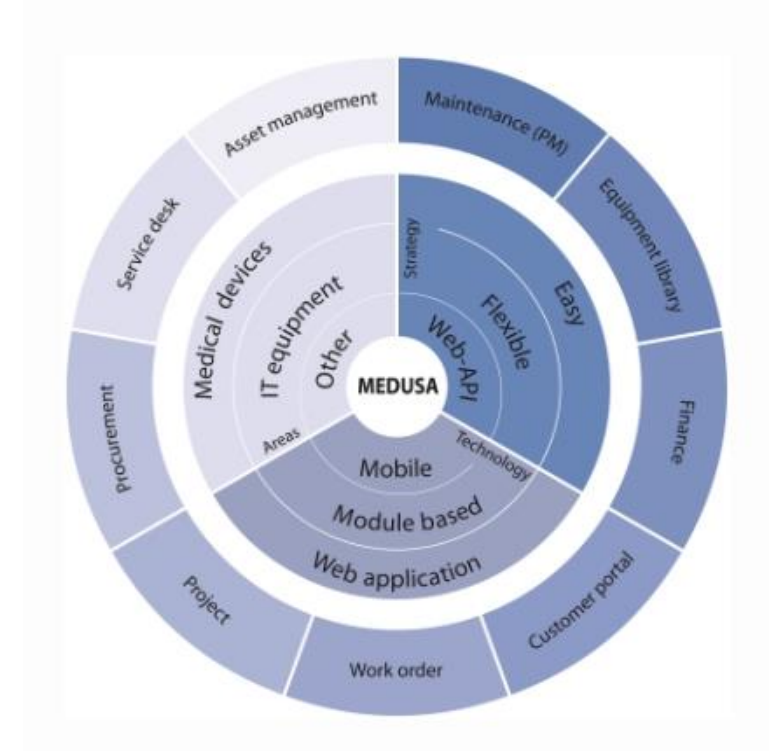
Asset management
Maintenance (PM)
Equipment library
Finance
Customer portal
Work order
Project
Procurement
Service desk

Medical devices
IT equipment
Other
Areas

Strategy
Easy
Flexible
Web-API

Technology
Mobile
Module based
Web application

MEDUSA